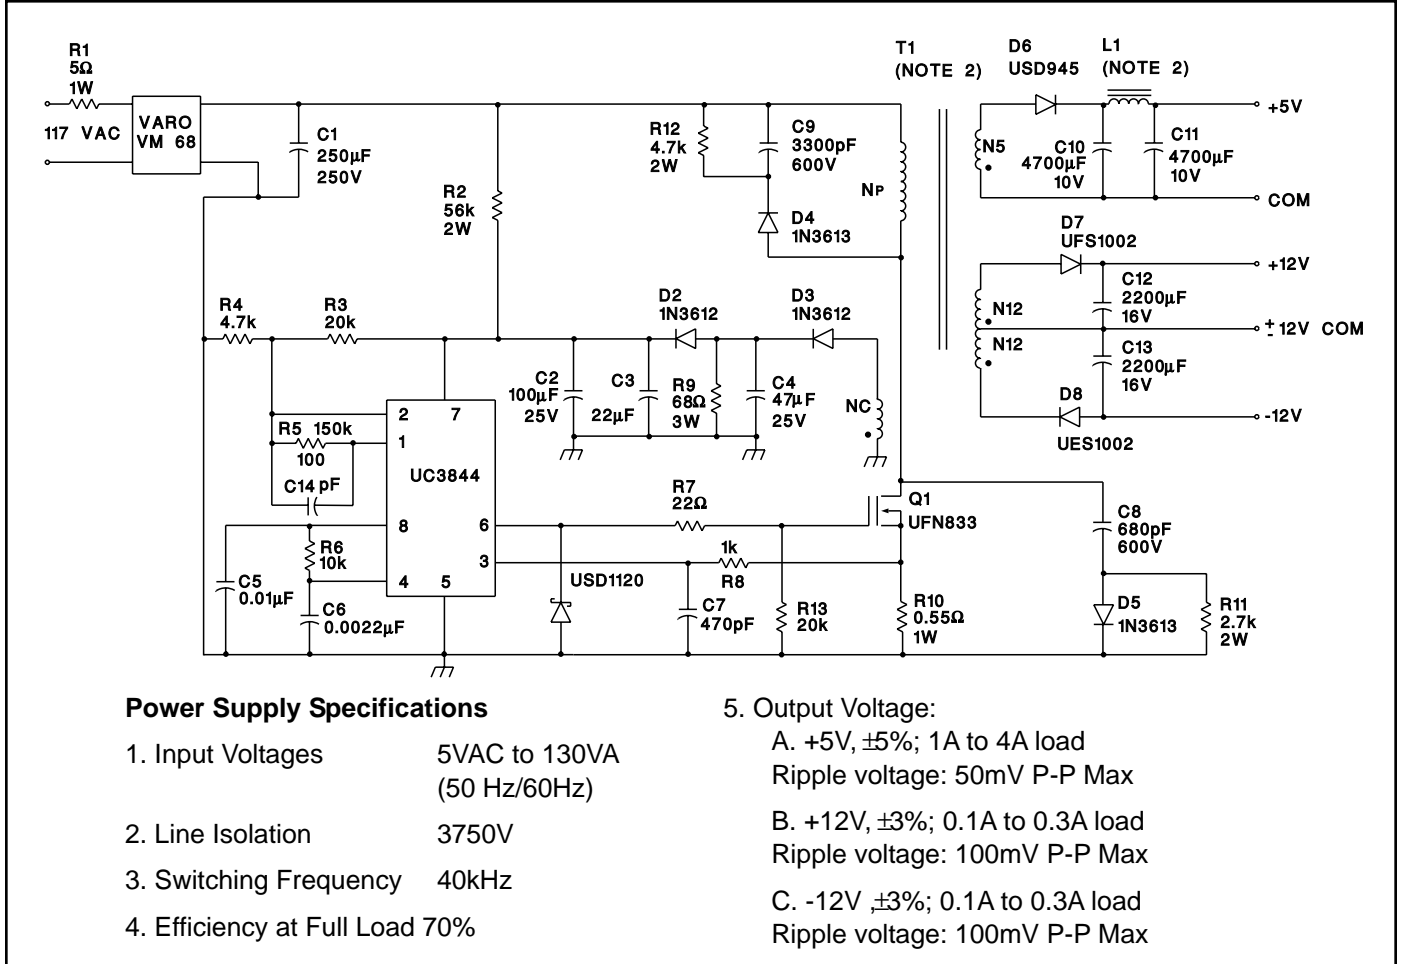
R1
5Ω
1W

117 VAC

VARO
VM 68

C1
250µF
250V

R2
56k
2W

R12
4.7k
2W

C9
3300pF
600V

D4
1N3613

T1
(NOTE 2)

NP

D6
USD945

L1
(NOTE 2)

N5

C10
4700µF
10V

C11
4700µF
10V

+5V

COM

D7
UFS1002

+12V

N12

C12
2200µF
16V

± 12V COM

N12

C13
2200µF
16V

D8

UES1002

-12V

R4
4.7k

R3
20k

D2
1N3612

D3
1N3612

C2
100µF
25V

C3
22µF

R9
68Ω
3W

C4
47µF
25V

NC

R5 150k

100

C14 pF

2 7

1

UC3844

8 6

4 5

3

R6
10k

C5
0.01µF

C6
0.0022µF

R7
22Ω

1k
R8

USD1120

C7
470pF

R13
20k

Q1
UFN833

R10
0.55Ω
1W

C8
680pF
600V

D5
1N3613

R11
2.7k
2W

**Power Supply Specifications**

1. Input Voltages 5VAC to 130VA (50 Hz/60Hz)

2. Line Isolation 3750V

3. Switching Frequency 40kHz

4. Efficiency at Full Load 70%

5. Output Voltage:
A. +5V, ±5%; 1A to 4A load
Ripple voltage: 50mV P-P Max

B. +12V, ±3%; 0.1A to 0.3A load
Ripple voltage: 100mV P-P Max

C. -12V ,±3%; 0.1A to 0.3A load
Ripple voltage: 100mV P-P Max